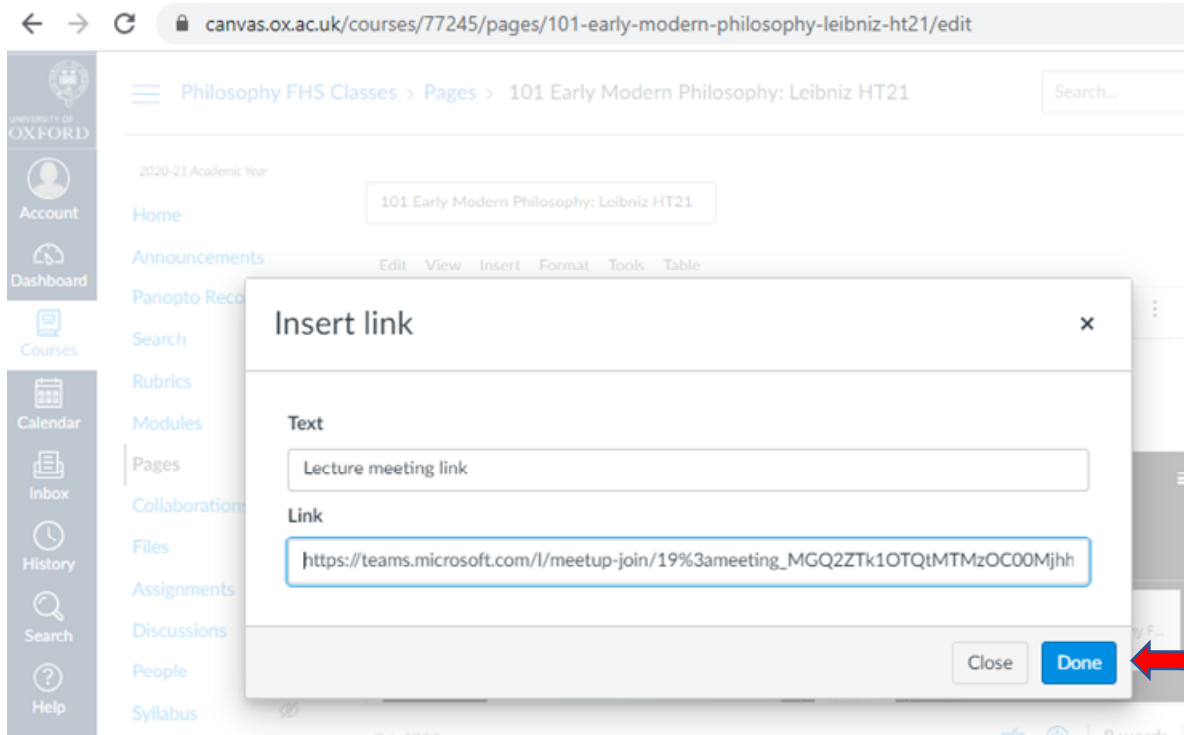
canvas.ox.ac.uk/courses/77245/pages/101-early-modern-philosophy-leibniz-ht21/edit

UNIVERSITY OF OXFORD

Account

Dashboard

Courses

Calendar

Inbox

History

Search

Help

Philosophy FHS Classes > Pages > 101 Early Modern Philosophy: Leibniz HT21

Search...

2020-21 Academic Year

Home

Announcements

Panopto Reco

Search

Rubrics

Modules

Pages

Collaborations

Files

Assignments

Discussions

People

Syllabus

101 Early Modern Philosophy: Leibniz HT21

Edit View Insert Format Tools Table

Insert link

×

Text

Lecture meeting link

Link

https://teams.microsoft.com/l/meetup-join/19%3ameeting_MGQ2ZTk1OTQtMTMzOC00Mjhh

Close

Done